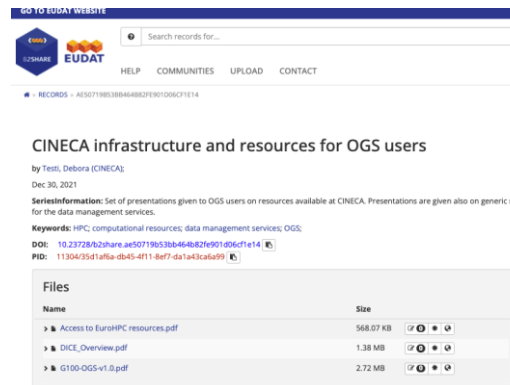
GO TO EUDAT WEBSITE

B2SHARE EUDAT

Search records for...

HELP COMMUNITIES UPLOAD CONTACT

RECORDS » AE50719B53BB464B82FE901D06CF1E14

CINECA infrastructure and resources for OGS users

by Testi, Debora (CINECA);

Dec 30, 2021

SeriesInformation: Set of presentations given to OGS users on resources available at CINECA. Presentations are given also on generic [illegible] for the data management services.

Keywords: HPC; computational resources; data management services; OGS;

DOI: 10.23728/b2share.ae50719b53bb464b82fe901d06cf1e14

PID: 11304/35d1af6a-db45-4f11-8ef7-da1a43ca6a99

Files

| Name | Size |
|---|---|
| Access to EuroHPC resources.pdf | 568.07 KB |
| DICE_Overview.pdf | 1.38 MB |
| G100-OGS-v1.0.pdf | 2.72 MB |